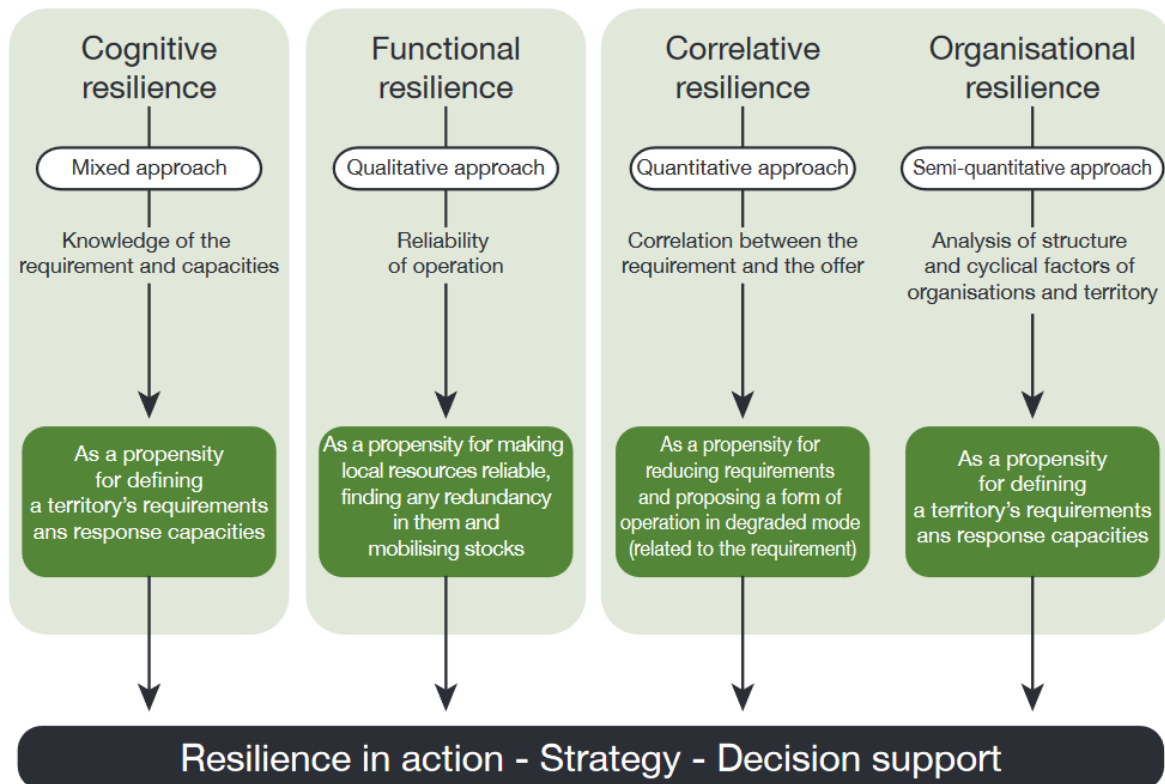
Cognitive resilience

Mixed approach

Knowledge of the requirement and capacities

As a propensity for defining a territory's requirements ans response capacities

Functional resilience

Qualitative approach

Reliability of operation

As a propensity for making local resources reliable, finding any redundancy in them and mobilising stocks

Correlative resilience

Quantitative approach

Correlation between the requirement and the offer

As a propensity for reducing requirements and proposing a form of operation in degraded mode (related to the requirement)

Organisational resilience

Semi-quantitative approach

Analysis of structure and cyclical factors of organisations and territory

As a propensity for defining a territory's requirements ans response capacities

Resilience in action - Strategy - Decision support